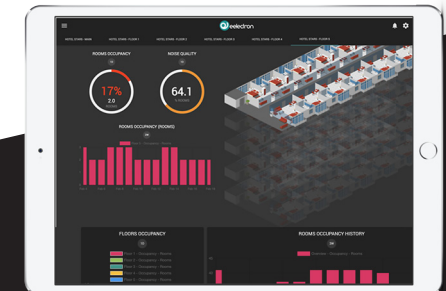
eeledron

HOTEL ZONE - MAIN HOTEL ZONE - FLOOR 1 HOTEL ZONE - FLOOR 2 HOTEL ZONE - FLOOR 3 HOTEL ZONE - FLOOR 4 HOTEL ZONE - FLOOR 5

ROOMS OCCUPANCY

NOISE QUALITY

17%
2.0

64.1

ROOMS OCCUPANCY (ROOMS)

FLOORS OCCUPANCY

Floor 1 - Occupancy - Rooms
Floor 2 - Occupancy - Rooms
Floor 3 - Occupancy - Rooms
Floor 4 - Occupancy - Rooms
Floor 5 - Occupancy - Rooms

ROOMS OCCUPANCY HISTORY

Overview - Occupancy - Rooms